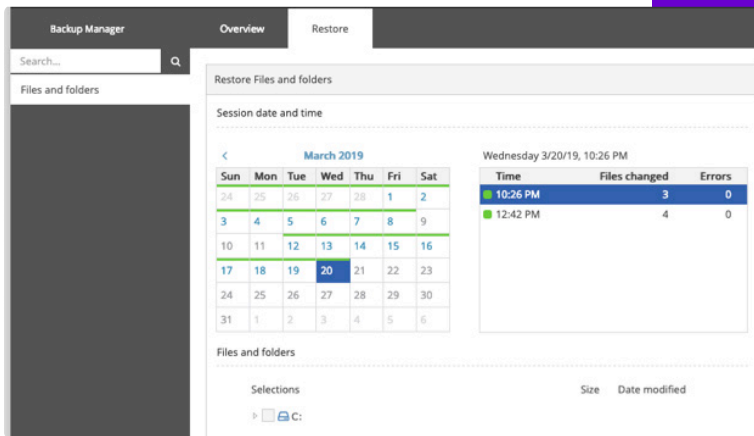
Backup Manager

Overview

Restore

Search...

Files and folders

Restore Files and folders

Session date and time

<

March 2019

| Sun | Mon | Tue | Wed | Thu | Fri | Sat |
|---|---|---|---|---|---|---|
| 24 | 25 | 26 | 27 | 28 | 1 | 2 |
| 3 | 4 | 5 | 6 | 7 | 8 | 9 |
| 10 | 11 | 12 | 13 | 14 | 15 | 16 |
| 17 | 18 | 19 | 20 | 21 | 22 | 23 |
| 24 | 25 | 26 | 27 | 28 | 29 | 30 |
| 31 | 1 | 2 | 3 | 4 | 5 | 6 |

Wednesday 3/20/19, 10:26 PM

| Time | Files changed | Errors |
|---|---|---|
| 10:26 PM | 3 | 0 |
| 12:42 PM | 4 | 0 |

Files and folders

Selections

Size

Date modified

C: